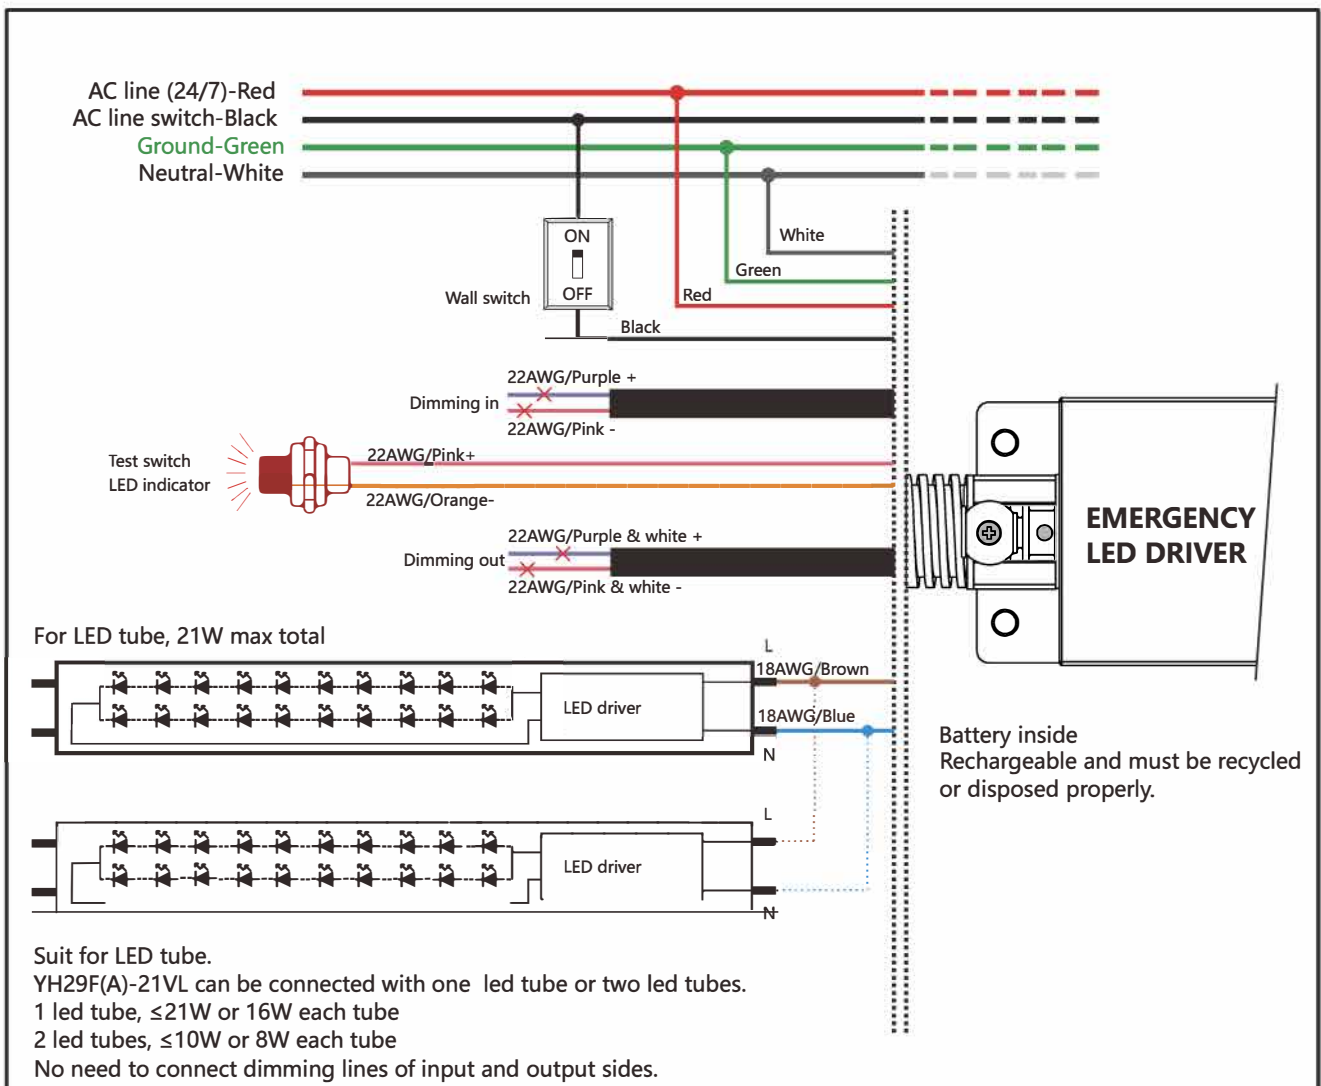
AC line (24/7)-Red
AC line switch-Black
Ground-Green
Neutral-White

ON
OFF
Wall switch

White
Green
Red
Black

22AWG/Purple +
Dimming in
22AWG/Pink -

Test switch
LED indicator
22AWG/Pink+
22AWG/Orange-

22AWG/Purple & white +
Dimming out
22AWG/Pink & white -

EMERGENCY
LED DRIVER

For LED tube, 21W max total

L
18AWG/Brown
18AWG/Blue
N

LED driver

Battery inside
Rechargeable and must be recycled or disposed properly.

L
LED driver
N

Suit for LED tube.
YH29F(A)-21VL can be connected with one led tube or two led tubes.
1 led tube, ≤21W or 16W each tube
2 led tubes, ≤10W or 8W each tube
No need to connect dimming lines of input and output sides.